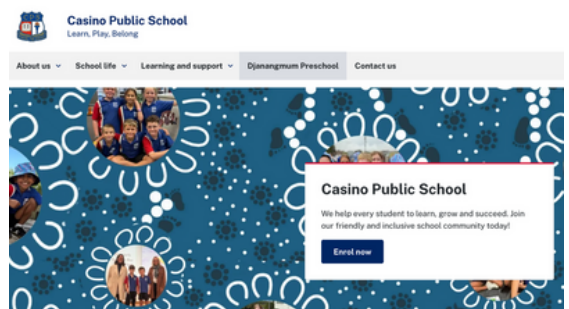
Casino Public School
Learn, Play, Belong

About us School life Learning and support Djanangmum Preschool Contact us

Casino Public School

We help every student to learn, grow and succeed. Join our friendly and inclusive school community today!

Enrol now